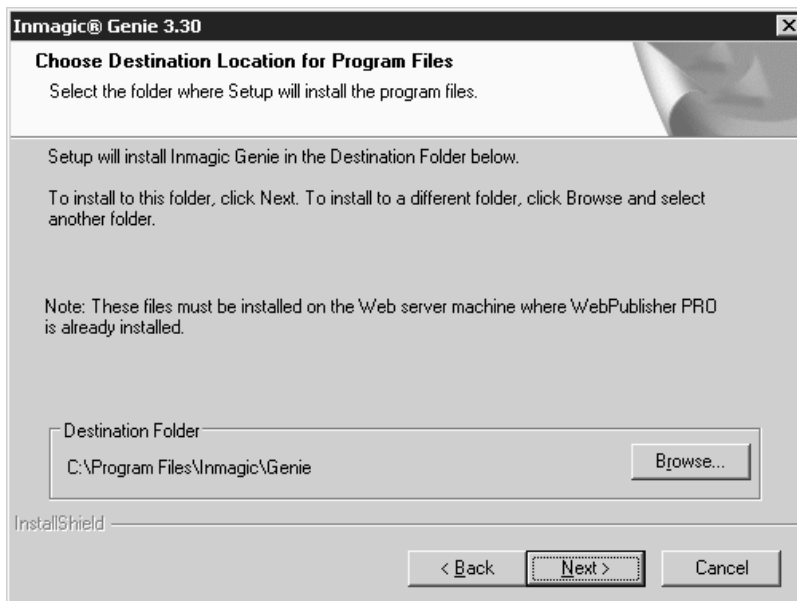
Inmagic® Genie 3.30

Choose Destination Location for Program Files

Select the folder where Setup will install the program files.

Setup will install Inmagic Genie in the Destination Folder below.

To install to this folder, click Next. To install to a different folder, click Browse and select another folder.

Note: These files must be installed on the Web server machine where WebPublisher PRO is already installed.

Destination Folder

C:\Program Files\Inmagic\Genie

Browse...

InstallShield

< Back

Next >

Cancel